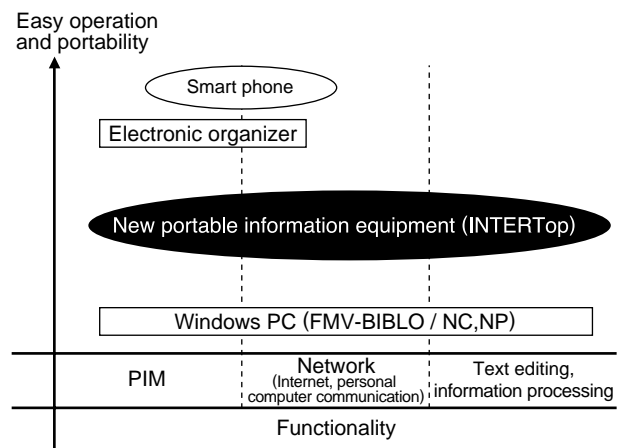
Easy operation and portability

Smart phone

Electronic organizer

New portable information equipment (INTERTop)

Windows PC (FMV-BIBLO / NC,NP)

PIM

Network
(Internet, personal computer communication)

Text editing, information processing

Functionality